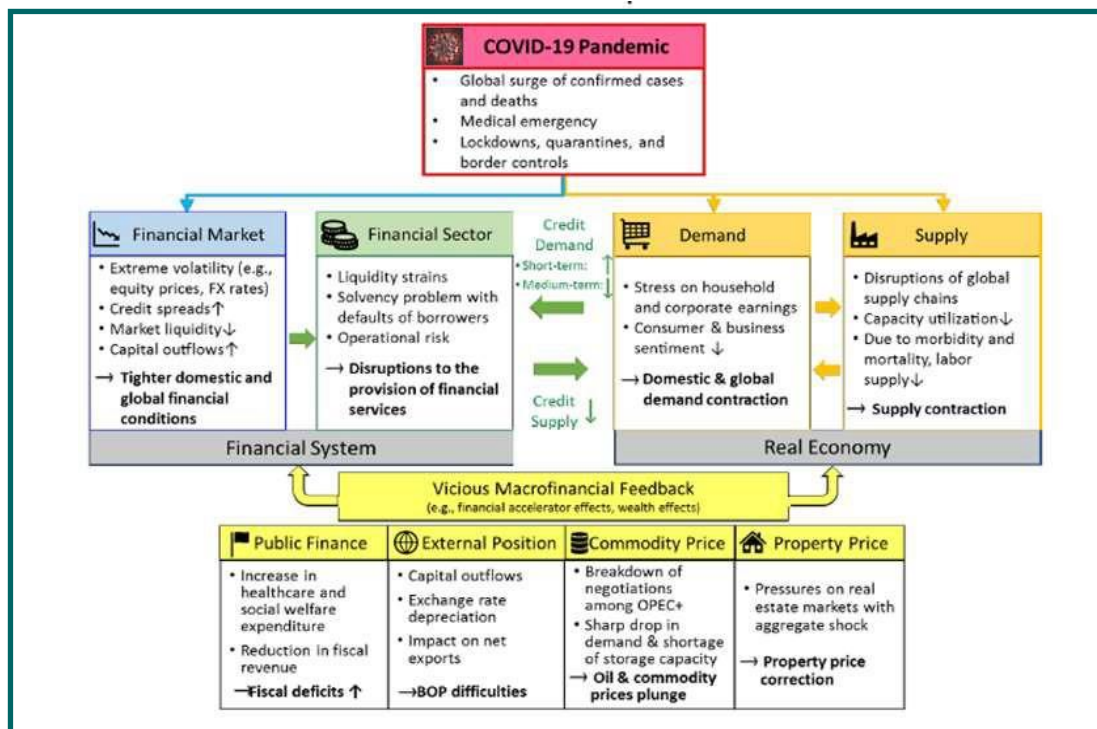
COVID-19 Pandemic
• Global surge of confirmed cases and deaths
• Medical emergency
• Lockdowns, quarantines, and border controls

Financial Market
• Extreme volatility (e.g., equity prices, FX rates)
• Credit spreads↑
• Market liquidity↓
• Capital outflows↑
→ Tighter domestic and global financial conditions

Financial Sector
• Liquidity strains
• Solvency problem with defaults of borrowers
• Operational risk
→ Disruptions to the provision of financial services

Credit Demand
• Short-term: ↑
• Medium-term: ↓

Credit Supply ↓

Demand
• Stress on household and corporate earnings
• Consumer & business sentiment ↓
→ Domestic & global demand contraction

Supply
• Disruptions of global supply chains
• Capacity utilization↓
• Due to morbidity and mortality, labor supply↓
→ Supply contraction

Financial System

Real Economy

Vicious Macrofinancial Feedback
(e.g., financial accelerator effects, wealth effects)

Public Finance
• Increase in healthcare and social welfare expenditure
• Reduction in fiscal revenue
→Fiscal deficits ↑

External Position
• Capital outflows
• Exchange rate depreciation
• Impact on net exports
→BOP difficulties

Commodity Price
• Breakdown of negotiations among OPEC+
• Sharp drop in demand & shortage of storage capacity
→ Oil & commodity prices plunge

Property Price
• Pressures on real estate markets with aggregate shock
→ Property price correction